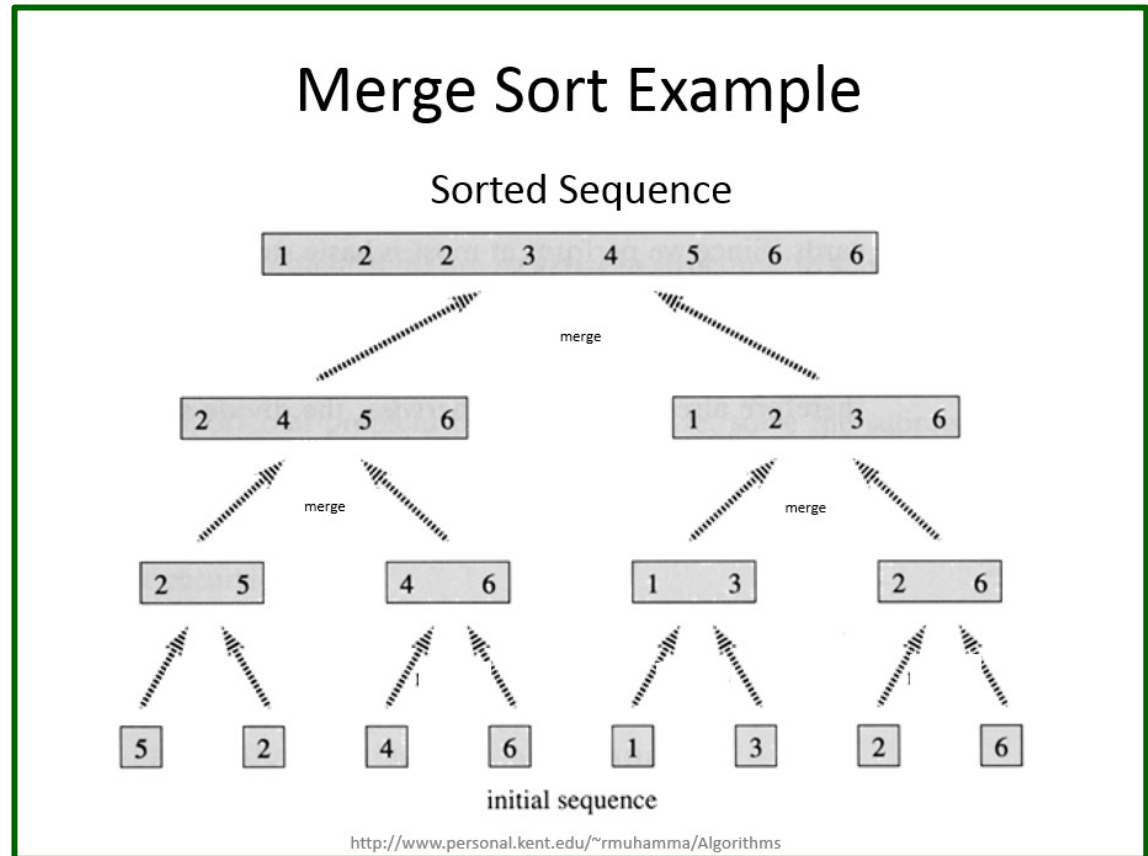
Merge Sort Example

Sorted Sequence

1 2 2 3 4 5 6 6

merge

2 4 5 6

1 2 3 6

merge

merge

2 5

4 6

1 3

2 6

5

2

4

6

1

3

2

6

initial sequence

http://www.personal.kent.edu/~rmuhamma/Algorithms